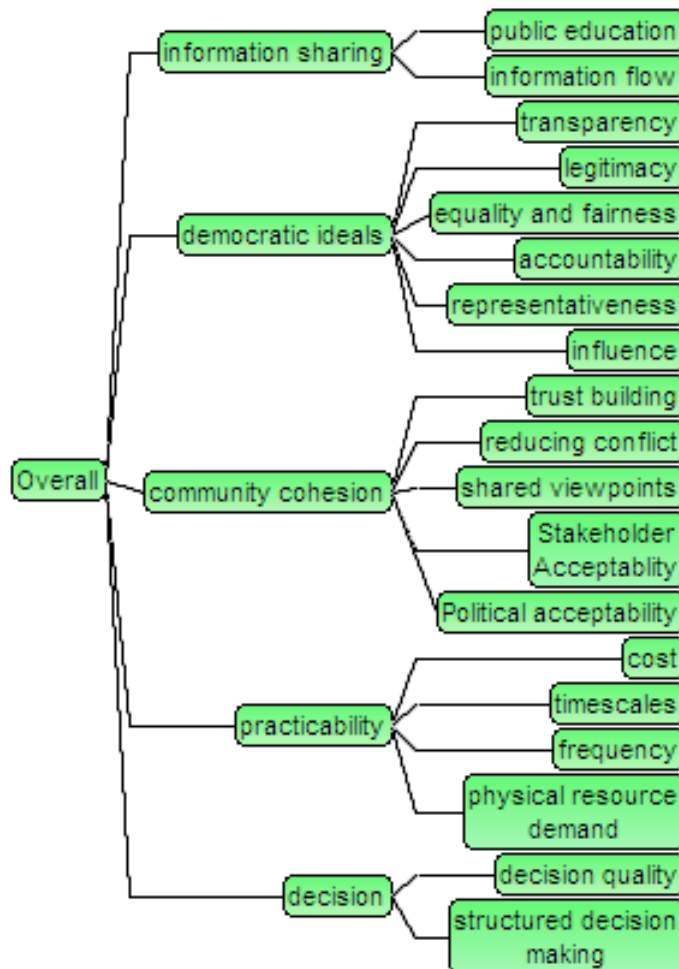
Overall

information sharing
public education
information flow

democratic ideals
transparency
legitimacy
equality and fairness
accountability
representativeness
influence

community cohesion
trust building
reducing conflict
shared viewpoints
Stakeholder Acceptablity
Political acceptability

practicability
cost
timescales
frequency
physical resource demand

decision
decision quality
structured decision making